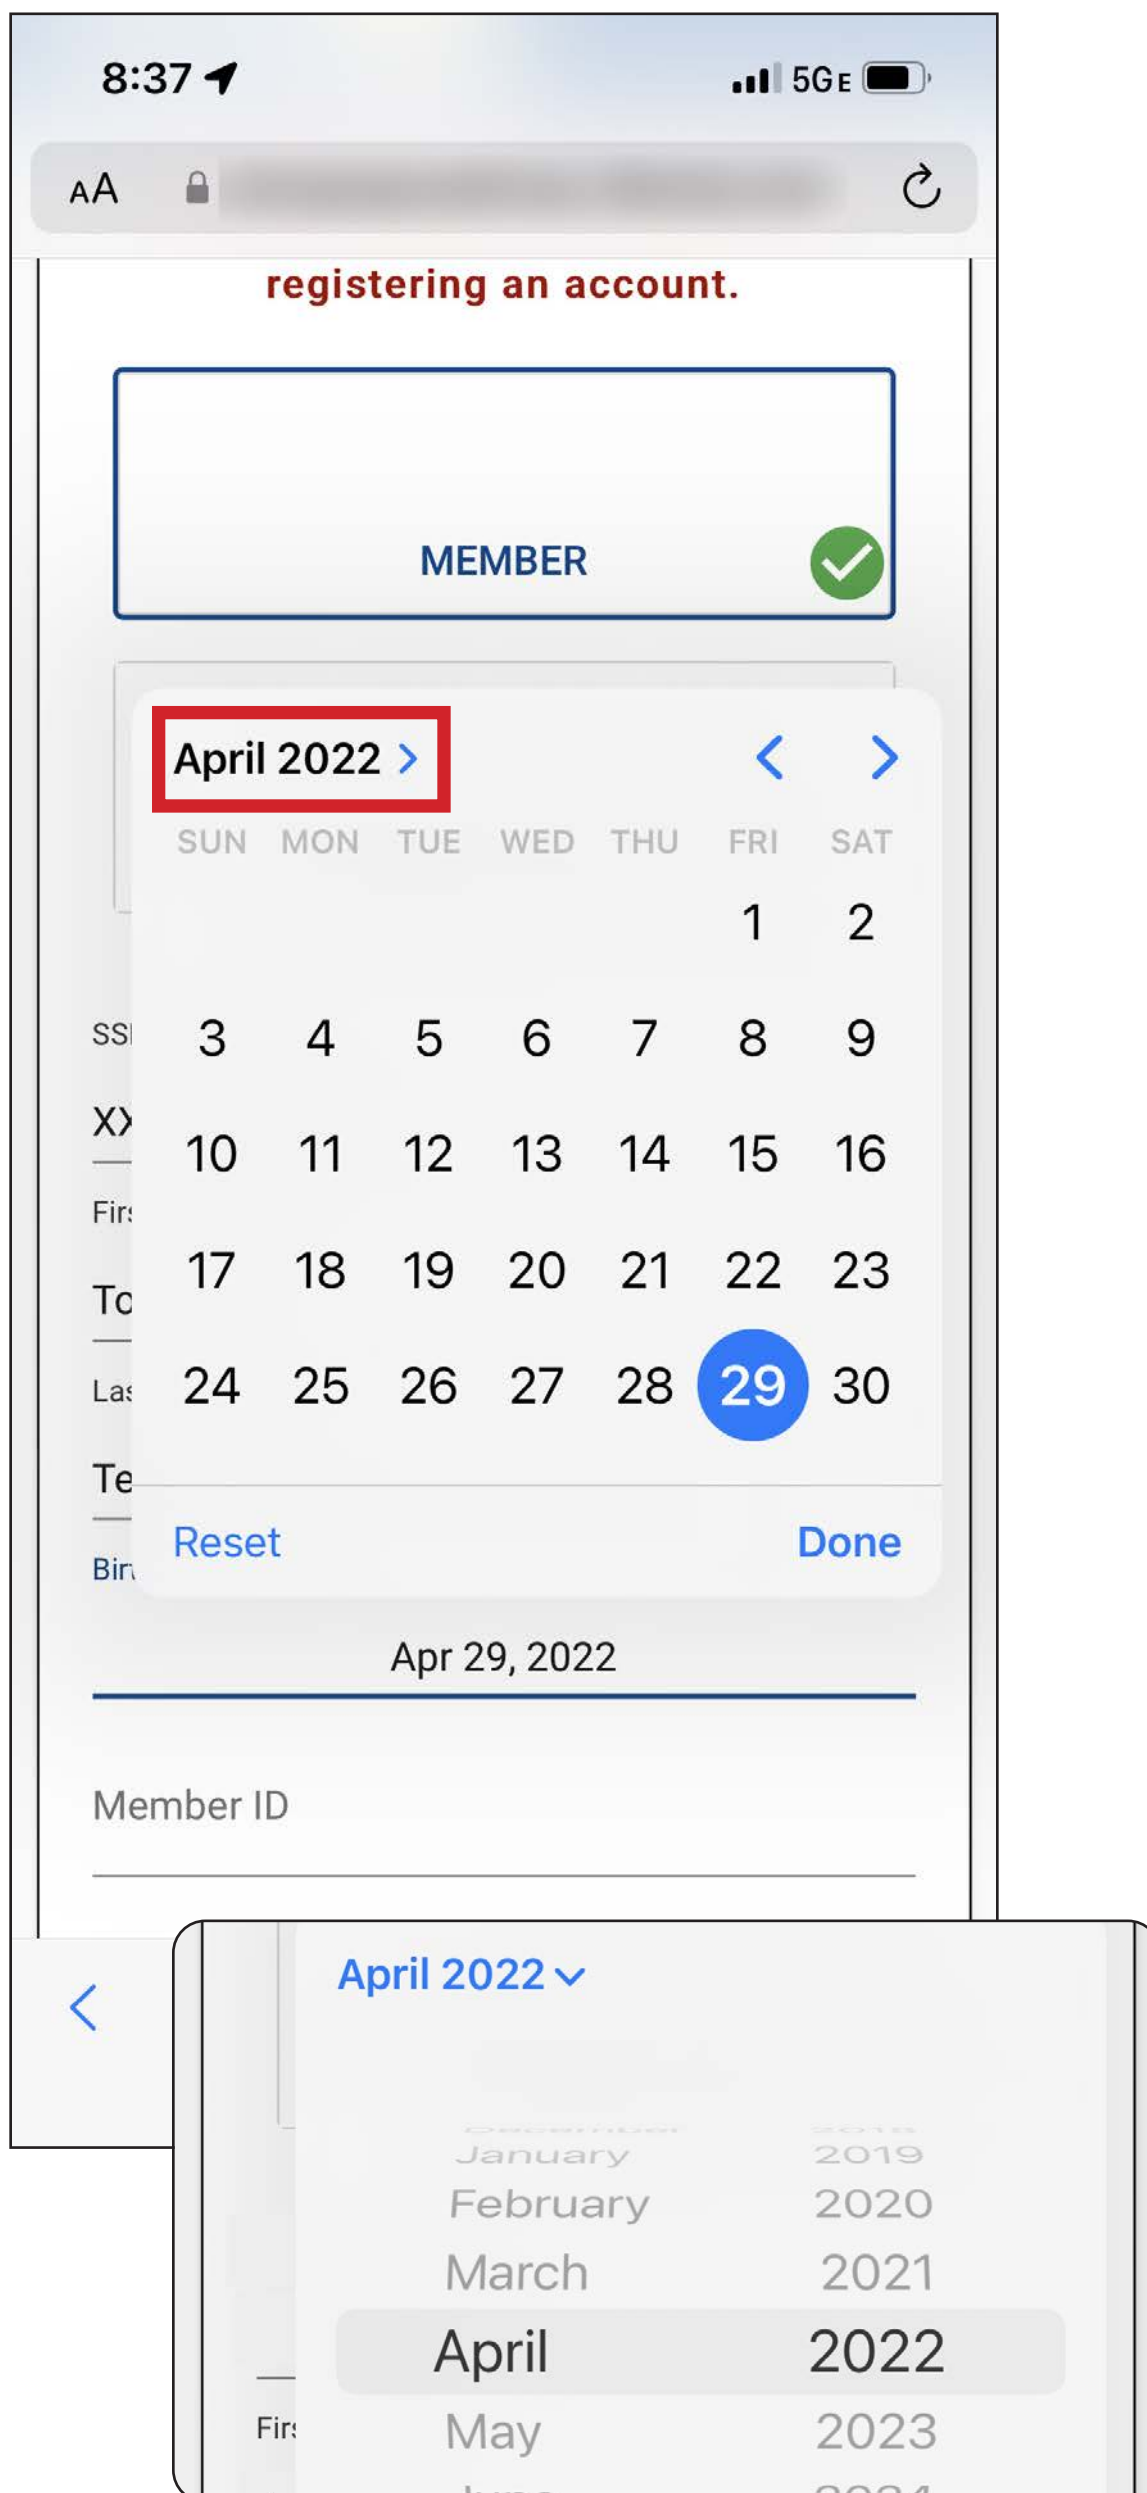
8:37

5G E

AA

registering an account.

MEMBER

April 2022 >

| SUN | MON | TUE | WED | THU | FRI | SAT |
|---|---|---|---|---|---|---|
| | | | | | 1 | 2 |
| 3 | 4 | 5 | 6 | 7 | 8 | 9 |
| 10 | 11 | 12 | 13 | 14 | 15 | 16 |
| 17 | 18 | 19 | 20 | 21 | 22 | 23 |
| 24 | 25 | 26 | 27 | 28 | 29 | 30 |

SS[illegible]
X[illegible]
Fir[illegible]
To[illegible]
Las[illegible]
Te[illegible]
Bir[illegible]

Reset
Done

Apr 29, 2022

Member ID

April 2022

January 2019
February 2020
March 2021
April 2022
May 2023

Firs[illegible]